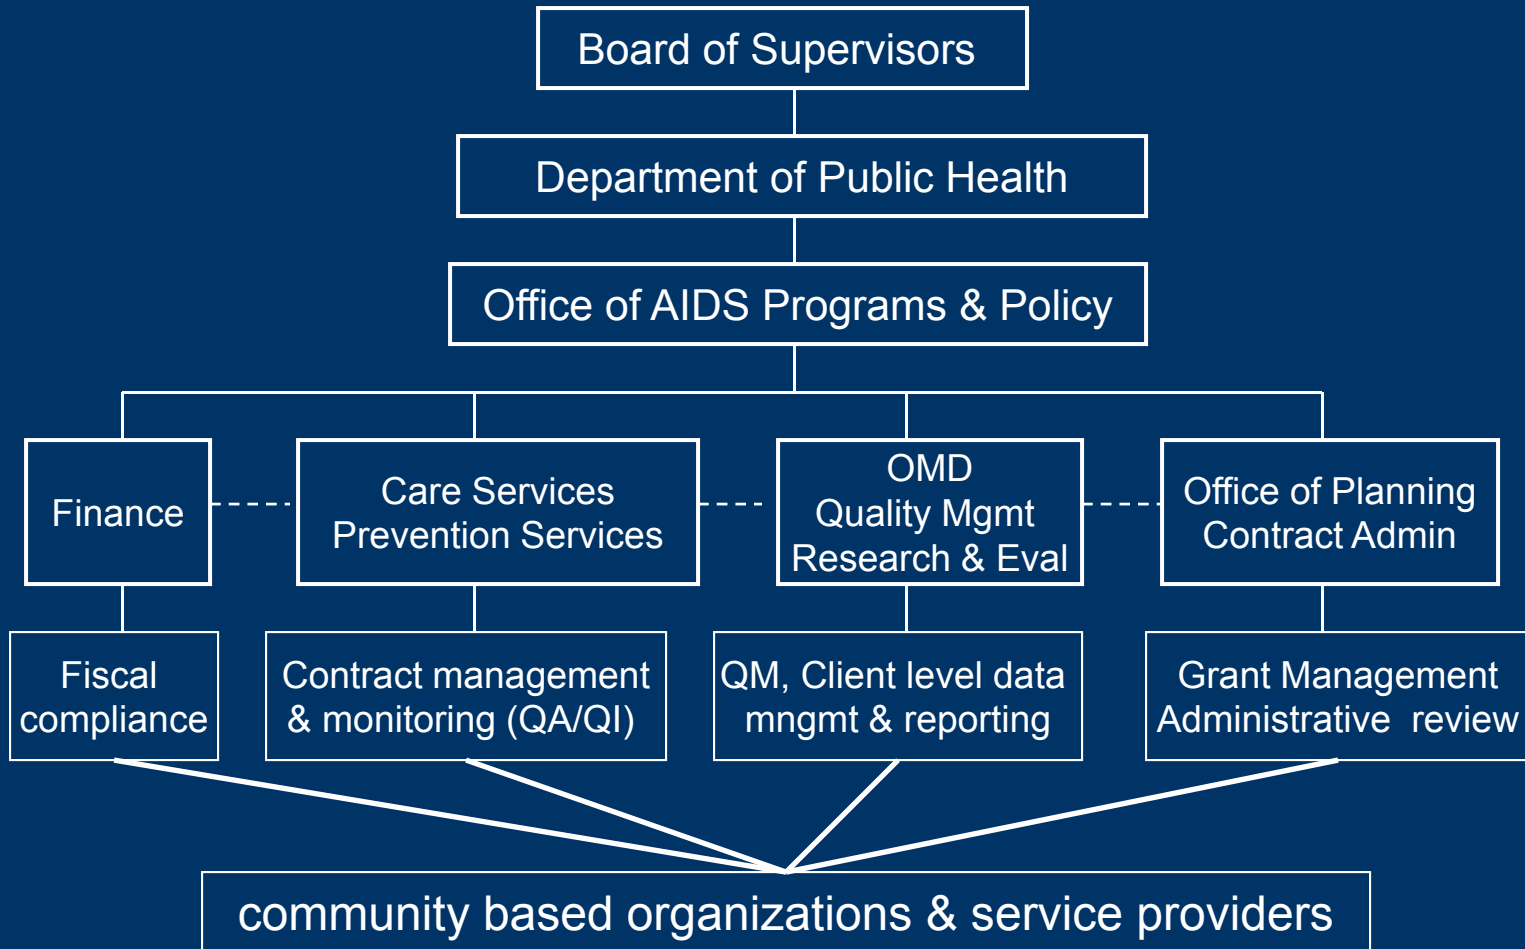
Board of Supervisors

Department of Public Health

Office of AIDS Programs & Policy

Finance

Care Services
Prevention Services

OMD
Quality Mgmt
Research & Eval

Office of Planning
Contract Admin

Fiscal compliance

Contract management & monitoring (QA/QI)

QM, Client level data mngmt & reporting

Grant Management Administrative review

community based organizations & service providers